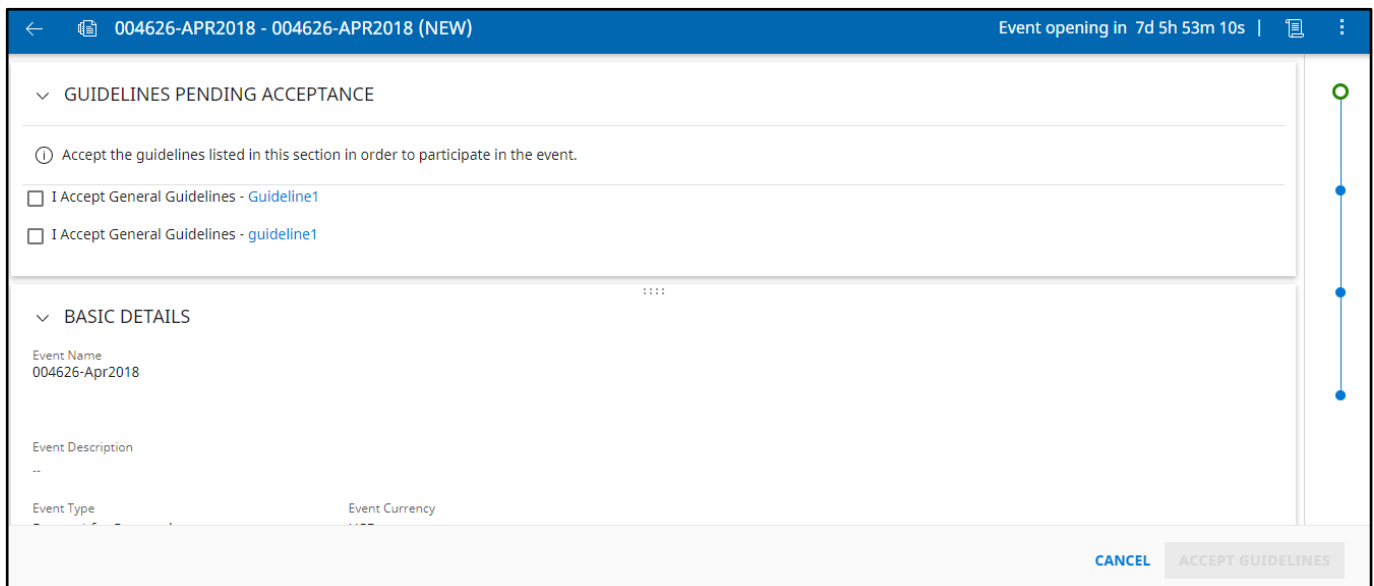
004626-APR2018 - 004626-APR2018 (NEW)

Event opening in 7d 5h 53m 10s |

GUIDELINES PENDING ACCEPTANCE

Accept the guidelines listed in this section in order to participate in the event.

I Accept General Guidelines - Guideline1

I Accept General Guidelines - guideline1

BASIC DETAILS

Event Name
004626-Apr2018

Event Description
--

Event Type
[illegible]

Event Currency
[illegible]

CANCEL

ACCEPT GUIDELINES